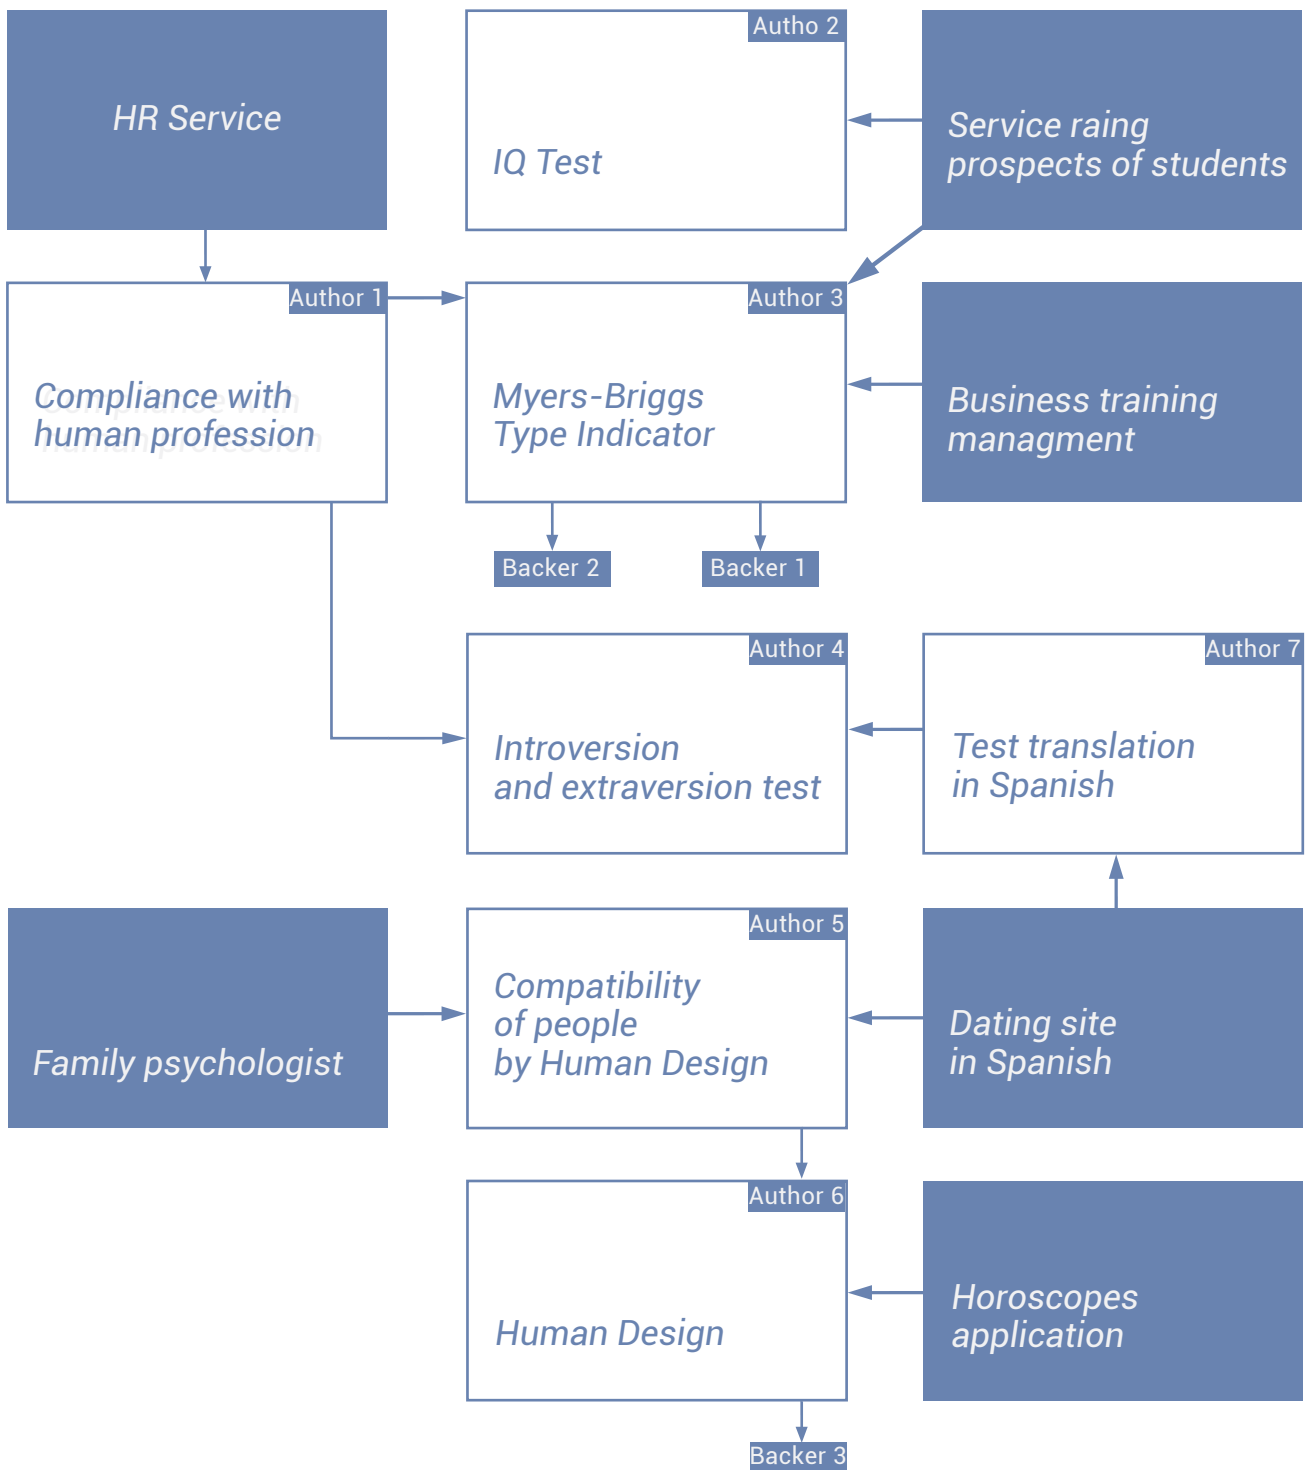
HR Service

Autho 2

IQ Test

Service raing prospects of students

Author 1

Compliance with human profession

Author 3

Myers-Briggs Type Indicator

Business training managment

Backer 2

Backer 1

Author 4

Introversion and extraversion test

Author 7

Test translation in Spanish

Family psychologist

Author 5

Compatibility of people by Human Design

Dating site in Spanish

Author 6

Human Design

Horoscopes application

Backer 3